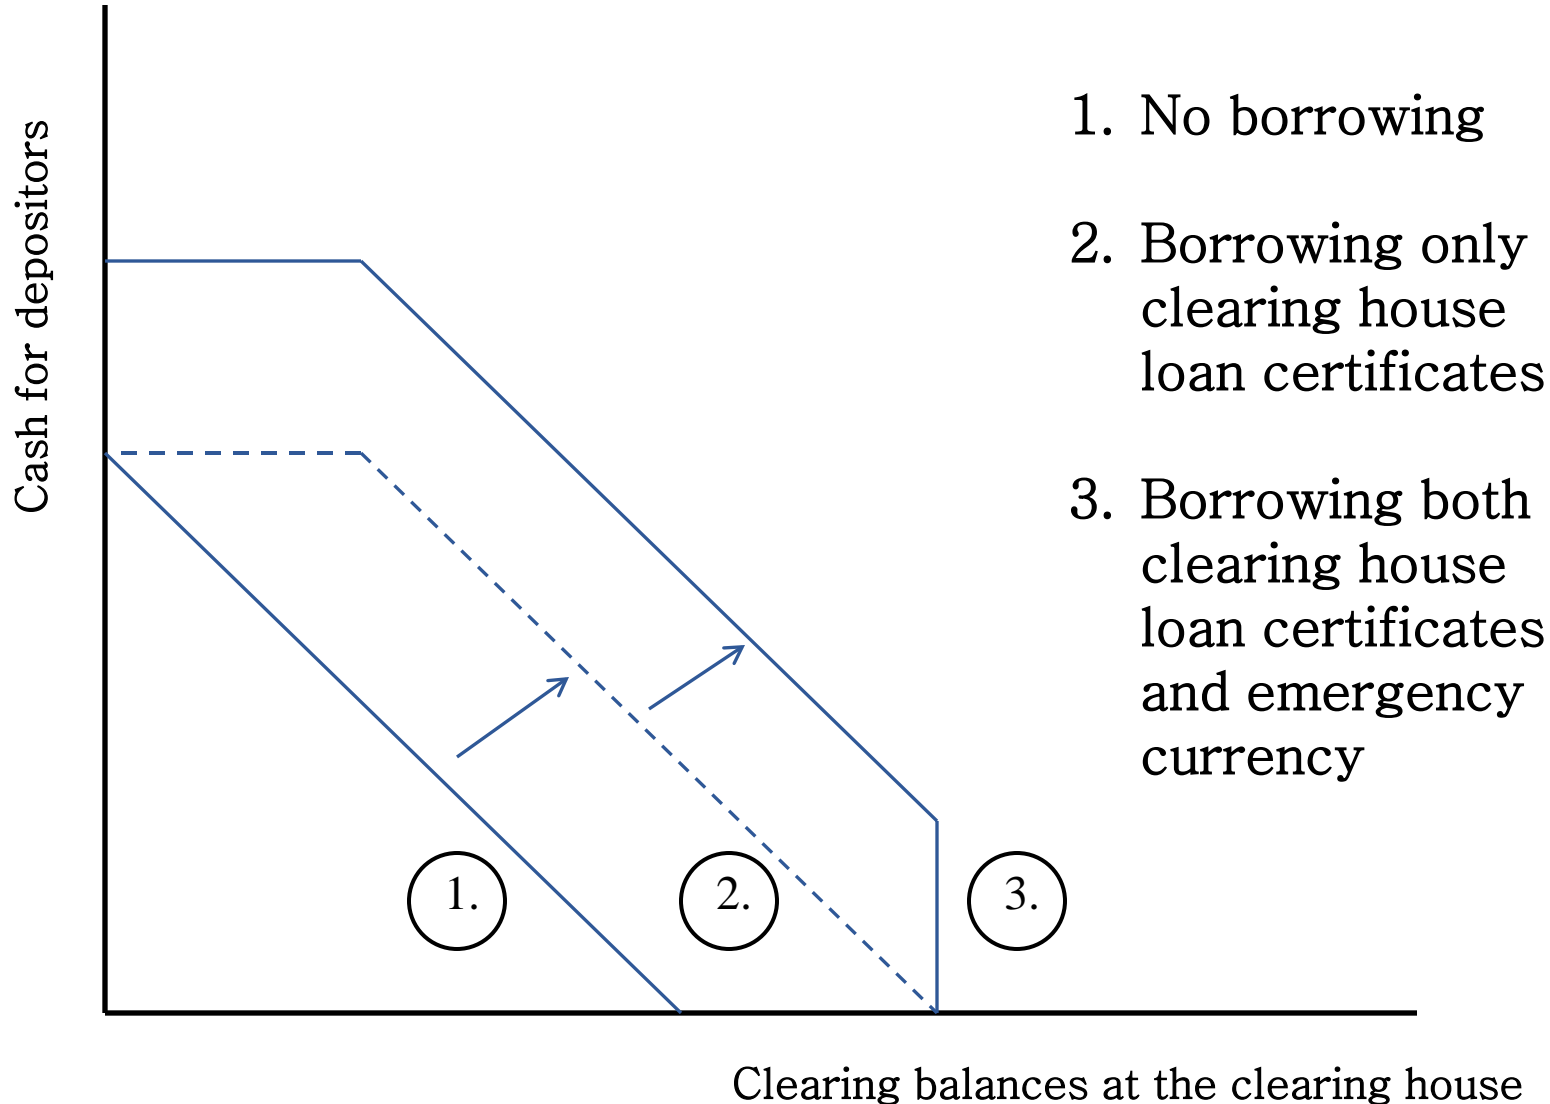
Cash for depositors

1. No borrowing

2. Borrowing only clearing house loan certificates

3. Borrowing both clearing house loan certificates and emergency currency

1.

2.

3.

Clearing balances at the clearing house